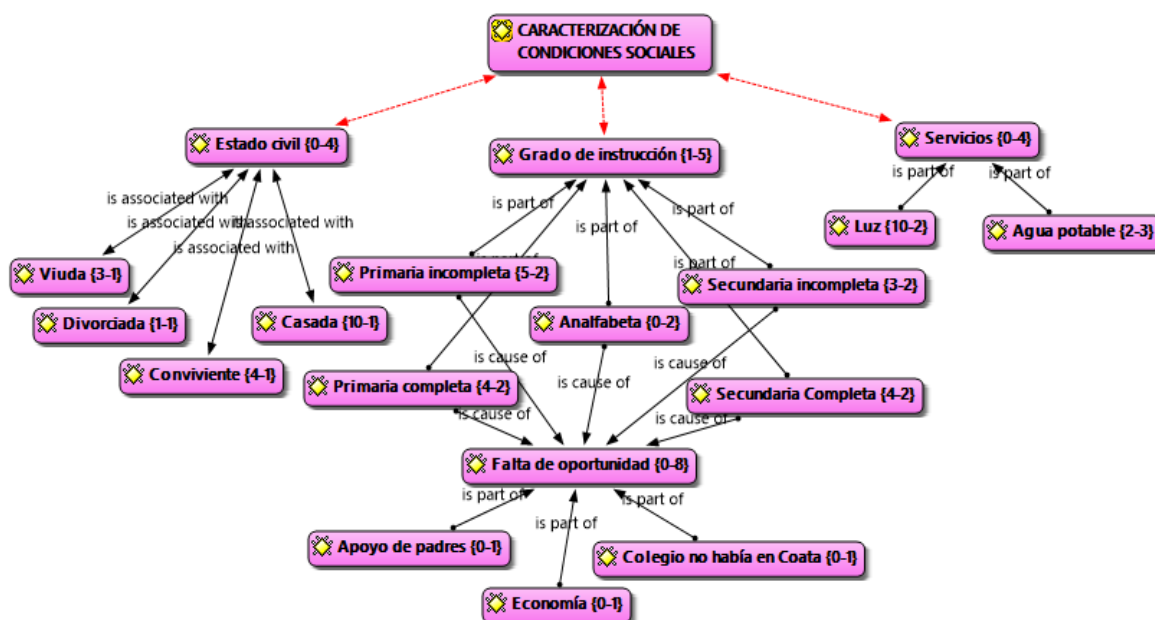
CARACTERIZACIÓN DE CONDICIONES SOCIALES

Estado civil {0-4}

Grado de instrucción {1-5}

Servicios {0-4}

is part of

is part of

Luz {10-2}

Agua potable {2-3}

is associated with

is associated with

is associated with

is associated with

Viuda {3-1}

Divorciada {1-1}

Conviviente {4-1}

Casada {10-1}

is part of

is part of

is part of

is part of

is part of

is part of

Primaria incompleta {5-2}

Secundaria incompleta {3-2}

Analfabeta {0-2}

Primaria completa {4-2}

Secundaria Completa {4-2}

is cause of

is cause of

is cause of

is cause of

is cause of

Falta de oportunidad {0-8}

is part of

is part of

is part of

Apoyo de padres {0-1}

Colegio no había en Coata {0-1}

Economía {0-1}